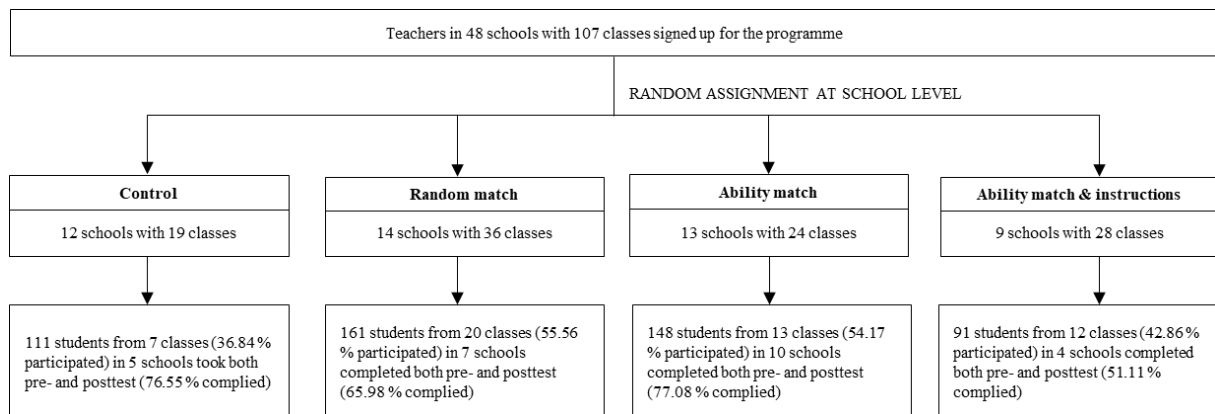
Teachers in 48 schools with 107 classes signed up for the programme

RANDOM ASSIGNMENT AT SCHOOL LEVEL

Control

12 schools with 19 classes

111 students from 7 classes (36.84 % participated) in 5 schools took both pre- and posttest (76.55 % complied)

Random match

14 schools with 36 classes

161 students from 20 classes (55.56 % participated) in 7 schools completed both pre- and posttest (65.98 % complied)

Ability match

13 schools with 24 classes

148 students from 13 classes (54.17 % participated) in 10 schools completed both pre- and posttest (77.08 % complied)

Ability match & instructions

9 schools with 28 classes

91 students from 12 classes (42.86 % participated) in 4 schools completed both pre- and posttest (51.11 % complied)